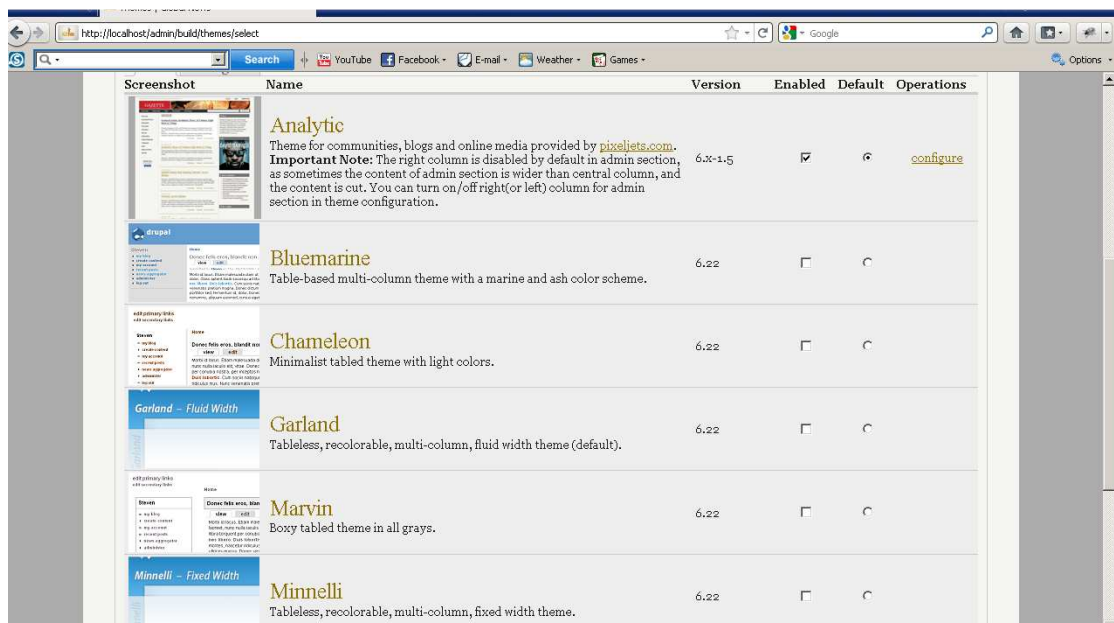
http://localhost/admin/build/themes/select

Google

Search YouTube Facebook E-mail Weather Games Options

| Screenshot | Name | Version | Enabled | Default | Operations |
|---|---|---|---|---|---|
| | Analytic<br>Theme for communities, blogs and online media provided by pixeljets.com. **Important Note:** The right column is disabled by default in admin section, as sometimes the content of admin section is wider than central column, and the content is cut. You can turn on/off right(or left) column for admin section in theme configuration. | 6.x-1.5 | ☑ | ◉ | configure |
| drupal | Bluemarine<br>Table-based multi-column theme with a marine and ash color scheme. | 6.22 | ☐ | ○ | |
| edit primary links | Chameleon<br>Minimalist tabled theme with light colors. | 6.22 | ☐ | ○ | |
| Garland – Fluid Width | Garland<br>Tableless, recolorable, multi-column, fluid width theme (default). | 6.22 | ☐ | ○ | |
| edit primary links | Marvin<br>Boxy tabled theme in all grays. | 6.22 | ☐ | ○ | |
| Minnelli – Fixed Width | Minnelli<br>Tableless, recolorable, multi-column, fixed width theme. | 6.22 | ☐ | ○ | |